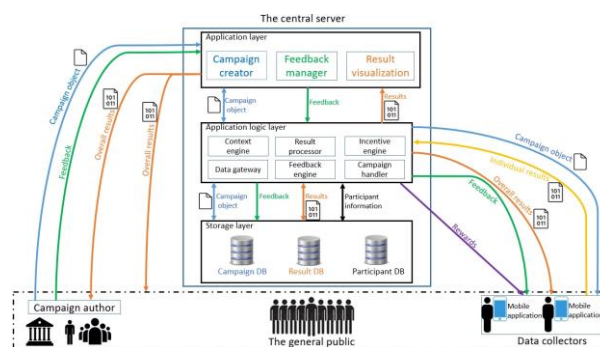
The central server

Application layer

Campaign creator

Feedback manager

Result visualization

Campaign object

Feedback

Results

Application logic layer

Context engine

Result processor

Incentive engine

Data gateway

Feedback engine

Campaign handler

Campaign object

Feedback

Results

Participant information

Storage layer

Campaign DB

Result DB

Participant DB

Campaign object

Feedback

Overall results

Overall results

101 011

101 011

101 011

101 011

101 011

Campaign object

Individual results

Overall results

Feedback

Rewards

Campaign author

The general public

Mobile application

Mobile application

Data collectors